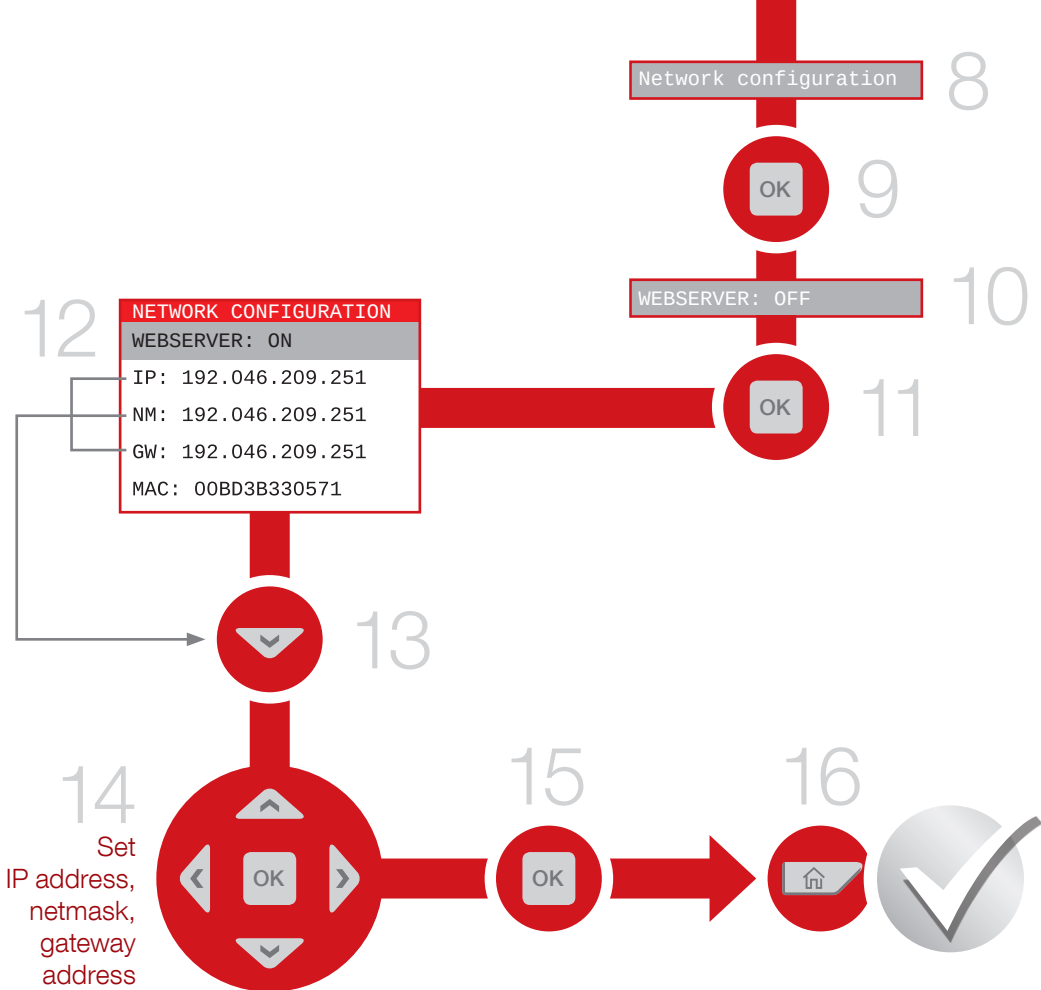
Network configuration 8

OK 9

WEBSERVER: OFF 10

OK 11

12

NETWORK CONFIGURATION
WEBSERVER: ON
IP: 192.046.209.251
NM: 192.046.209.251
GW: 192.046.209.251
MAC: 00BD3B330571

13

14
Set IP address, netmask, gateway address

OK

15
OK

16